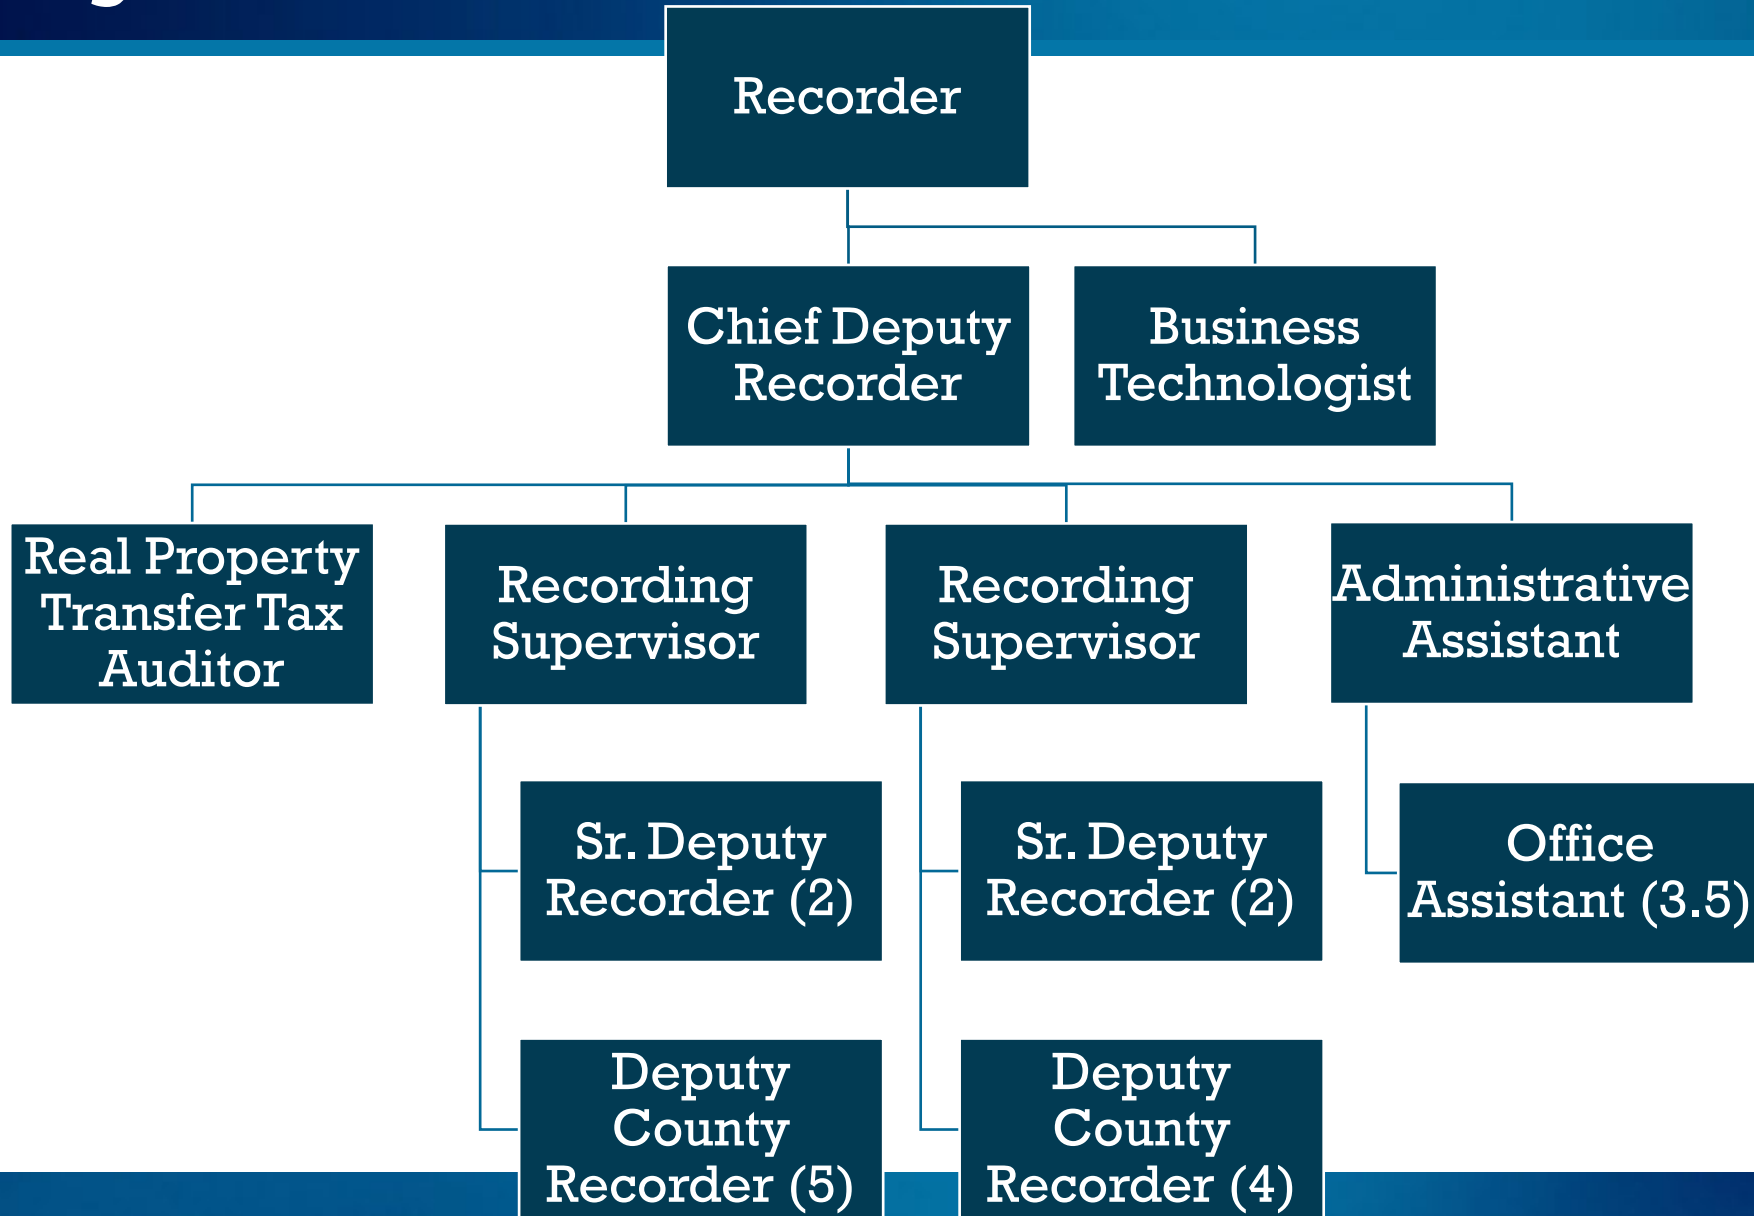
Recorder

Chief Deputy Recorder

Business Technologist

Real Property Transfer Tax Auditor

Recording Supervisor

Recording Supervisor

Administrative Assistant

Sr. Deputy Recorder (2)

Sr. Deputy Recorder (2)

Office Assistant (3.5)

Deputy County Recorder (5)

Deputy County Recorder (4)